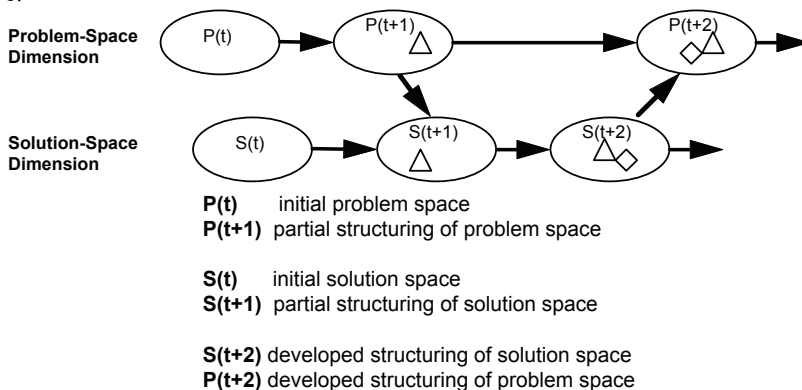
Problem-Space Dimension

P(t)

P(t+1)

P(t+2)

Solution-Space Dimension

S(t)

S(t+1)

S(t+2)

**P(t)** initial problem space
**P(t+1)** partial structuring of problem space

**S(t)** initial solution space
**S(t+1)** partial structuring of solution space

**S(t+2)** developed structuring of solution space
**P(t+2)** developed structuring of problem space